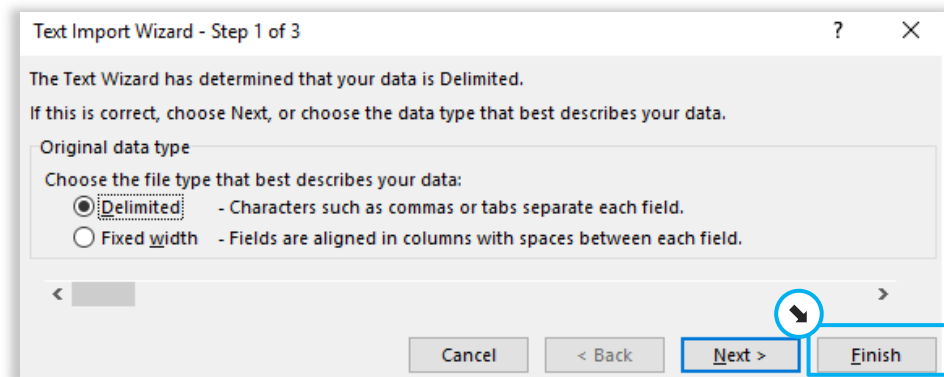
Text Import Wizard - Step 1 of 3

?

X

The Text Wizard has determined that your data is Delimited.

If this is correct, choose Next, or choose the data type that best describes your data.

Original data type

Choose the file type that best describes your data:

Delimited - Characters such as commas or tabs separate each field.

Fixed width - Fields are aligned in columns with spaces between each field.

<

>

Cancel

< Back

Next >

Finish